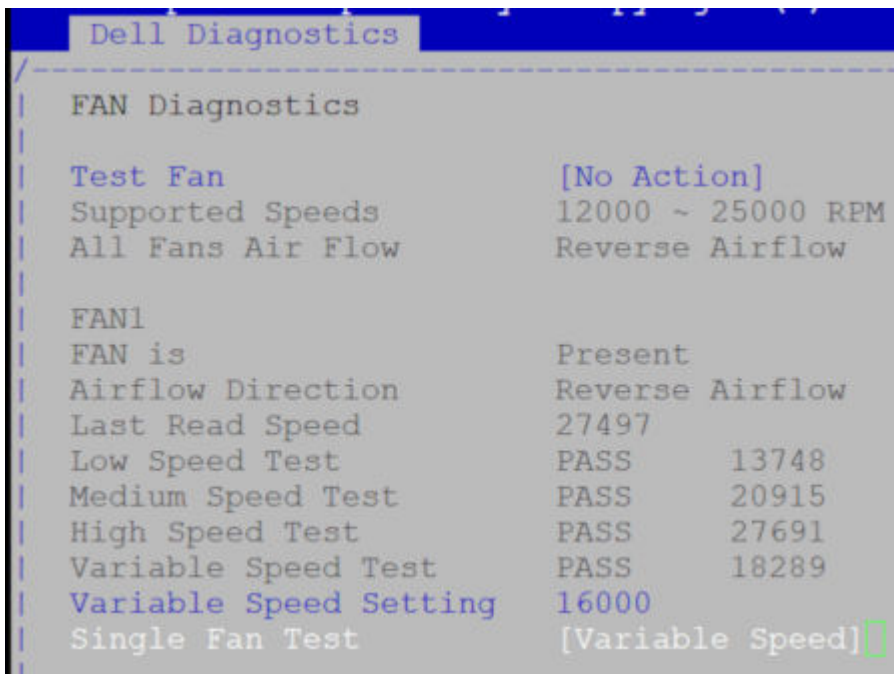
Dell Diagnostics

FAN Diagnostics

Test Fan [No Action]
Supported Speeds 12000 ~ 25000 RPM
All Fans Air Flow Reverse Airflow

FAN1
FAN is Present
Airflow Direction Reverse Airflow
Last Read Speed 27497
Low Speed Test PASS 13748
Medium Speed Test PASS 20915
High Speed Test PASS 27691
Variable Speed Test PASS 18289
Variable Speed Setting 16000
Single Fan Test [Variable Speed]